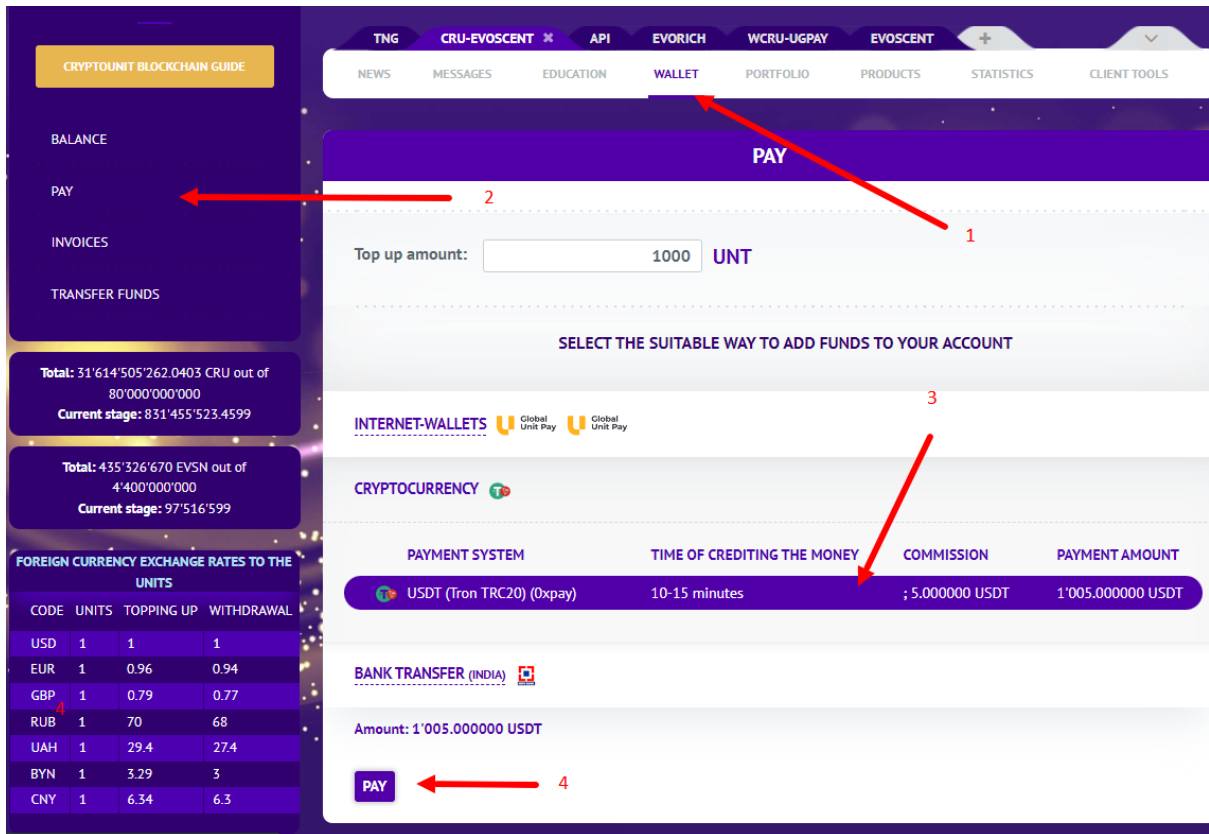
CRYPTOUNIT BLOCKCHAIN GUIDE

BALANCE

PAY

INVOICES

TRANSFER FUNDS

**Total:** 31'614'505'262.0403 CRU out of 80'000'000'000
**Current stage:** 831'455'523.4599

**Total:** 435'326'670 EVSN out of 4'400'000'000
**Current stage:** 97'516'599

FOREIGN CURRENCY EXCHANGE RATES TO THE UNITS

| CODE | UNITS | TOPPING UP | WITHDRAWAL |
|---|---|---|---|
| USD | 1 | 1 | 1 |
| EUR | 1 | 0.96 | 0.94 |
| GBP | 1 | 0.79 | 0.77 |
| RUB | 1 | 70 | 68 |
| UAH | 1 | 29.4 | 27.4 |
| BYN | 1 | 3.29 | 3 |
| CNY | 1 | 6.34 | 6.3 |

4

TNG CRU-EVOSCENT ✖ API EVORICH WCRU-UGPAY EVOSCENT +

NEWS MESSAGES EDUCATION WALLET PORTFOLIO PRODUCTS STATISTICS CLIENT TOOLS

1

2

PAY

Top up amount: 1000 UNT

SELECT THE SUITABLE WAY TO ADD FUNDS TO YOUR ACCOUNT

3

INTERNET-WALLETS Global Unit Pay Global Unit Pay

CRYPTOCURRENCY

| PAYMENT SYSTEM | TIME OF CREDITING THE MONEY | COMMISSION | PAYMENT AMOUNT |
|---|---|---|---|
| USDT (Tron TRC20) (0xpay) | 10-15 minutes | ; 5.000000 USDT | 1'005.000000 USDT |

BANK TRANSFER (INDIA)

Amount: 1'005.000000 USDT

PAY

4